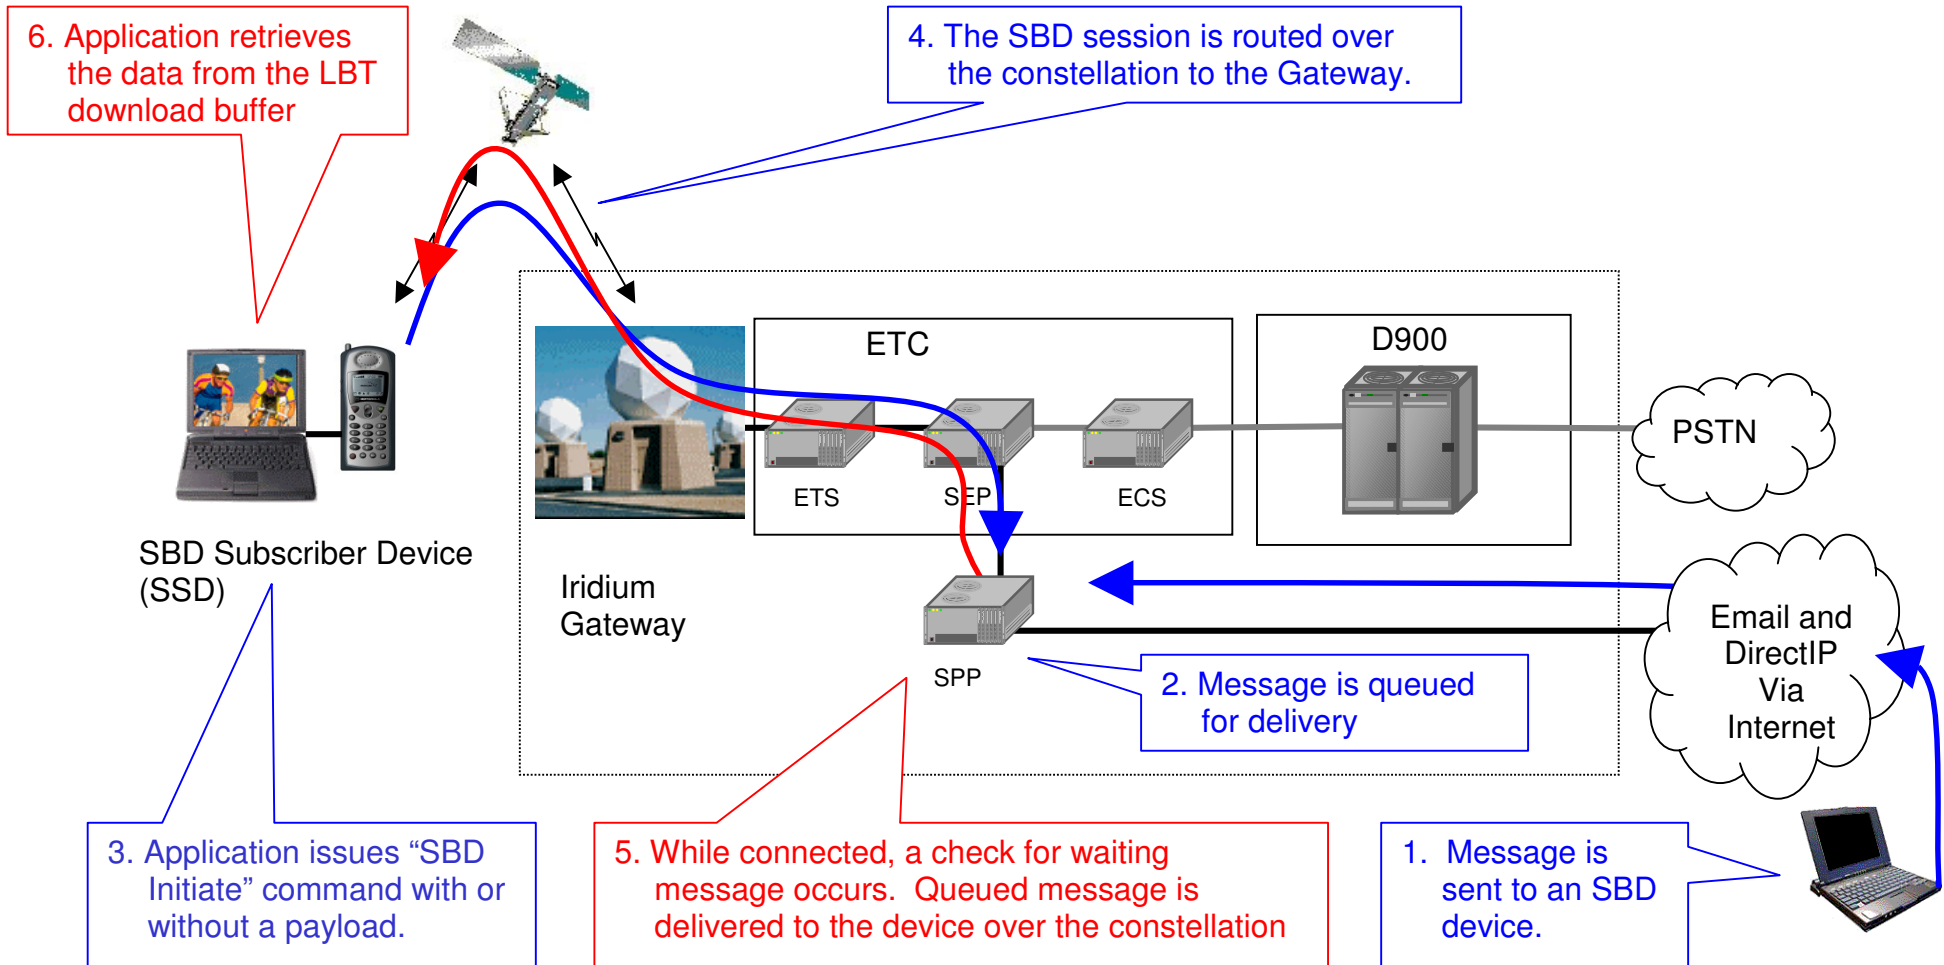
6. Application retrieves the data from the LBT download buffer

4. The SBD session is routed over the constellation to the Gateway.

ETC

D900

PSTN

ETS

SEP

ECS

SBD Subscriber Device (SSD)

Iridium Gateway

SPP

Email and DirectIP Via Internet

2. Message is queued for delivery

3. Application issues “SBD Initiate” command with or without a payload.

5. While connected, a check for waiting message occurs. Queued message is delivered to the device over the constellation

1. Message is sent to an SBD device.